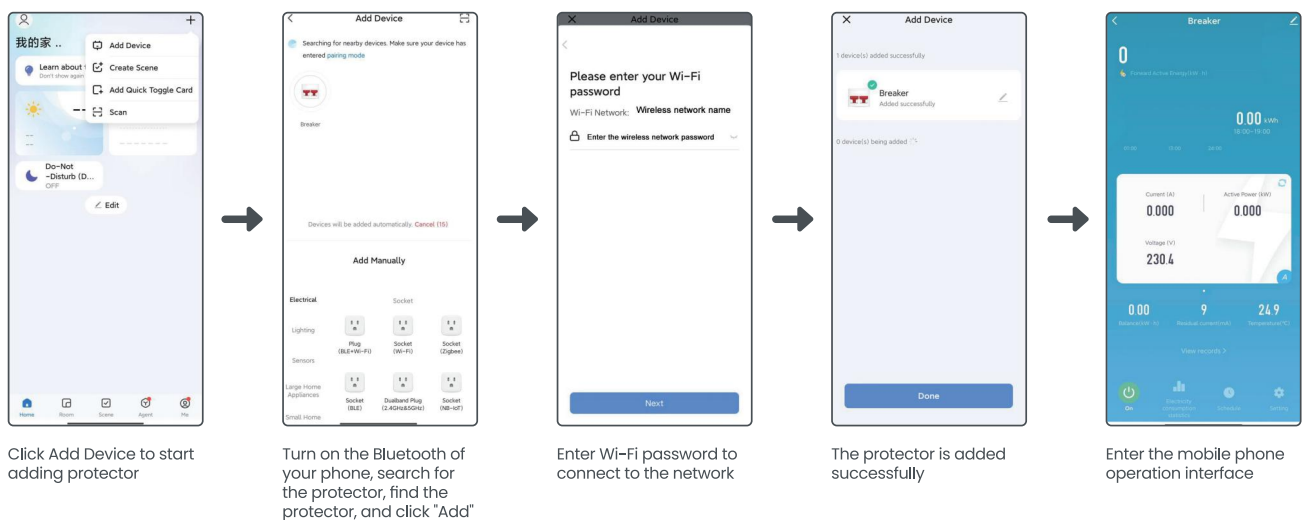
我的家 ..

Add Device

Create Scene

Add Quick Toggle Card

Scan

Learn about
Don't show again

Do-Not-Disturb (D...
OFF

Edit

Home Room Scene Agent Me

Click Add Device to start adding protector

Add Device

Searching for nearby devices. Make sure your device has entered pairing mode

Breaker

Devices will be added automatically. Cancel (15)

Add Manually

Electrical

Socket

Lighting

Plug (BLE+Wi-Fi)

Socket (Wi-Fi)

Socket (Zigbee)

Sensors

Large Home Appliances

Socket (BLE)

Dualband Plug (2.4GHz&5GHz)

Socket (NB-IoT)

Small Home

Turn on the Bluetooth of your phone, search for the protector, find the protector, and click "Add"

Add Device

Please enter your Wi-Fi password

Wi-Fi Network: Wireless network name

Enter the wireless network password

Next

Enter Wi-Fi password to connect to the network

Add Device

1 device(s) added successfully

Breaker
Added successfully

0 device(s) being added

Done

The protector is added successfully

Breaker

0

Forward Active Energy(kW·h)

0.00 kWh
18:00-19:00

Current (A)
0.000

Active Power (kW)
0.000

Voltage (V)
230.4

0.00
Balance(kW·h)

9
Residual current(mA)

24.9
Temperature(°C)

View records >

On

Schedule

Setting

Enter the mobile phone operation interface